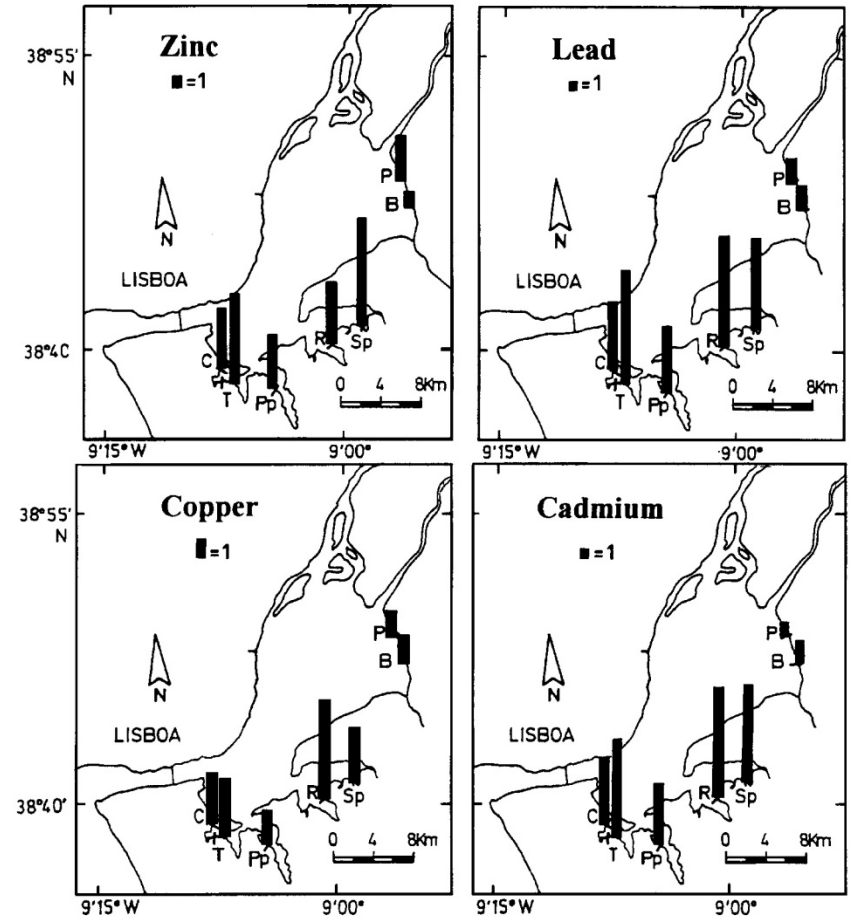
38°55'
N

Zinc
=1

N

LISBOA

P
B

C
T
Pp
R
Sp

38°4C

0 4 8Km

9'15° W
9'00°

Lead
=1

N

LISBOA

P
B

C
T
Pp
R
Sp

0 4 8Km

9'15° W
9'00°

38°55'
N

Copper
=1

N

LISBOA

P
B

C
T
Pp
R
Sp

38°40'

0 4 8Km

9'15° W
9'00°

Cadmium
=1

N

LISBOA

P
B

C
T
Pp
R
Sp

0 4 8Km

9'15° W
9'00°